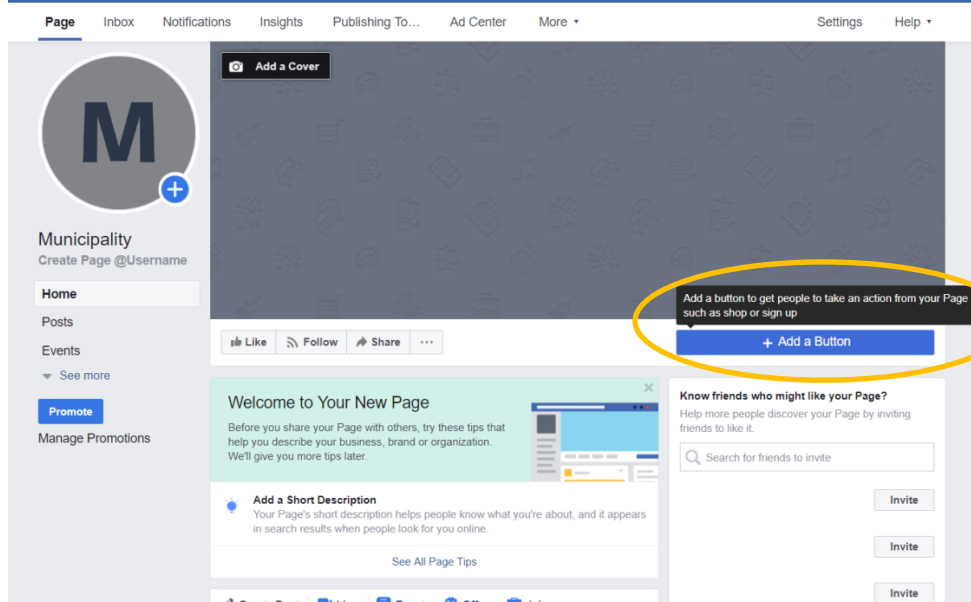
Page Inbox Notifications Insights Publishing To... Ad Center More ▾ Settings Help ▾

Add a Cover

M

Municipality
Create Page @Username

Home
Posts
Events
See more

Promote
Manage Promotions

Add a button to get people to take an action from your Page such as shop or sign up

Like Follow Share ···

+ Add a Button

Welcome to Your New Page
Before you share your Page with others, try these tips that help you describe your business, brand or organization. We'll give you more tips later.

Add a Short Description
Your Page's short description helps people know what you're about, and it appears in search results when people look for you online.

See All Page Tips

Know friends who might like your Page?
Help more people discover your Page by inviting friends to like it.

Search for friends to invite

Invite
Invite
Invite

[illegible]